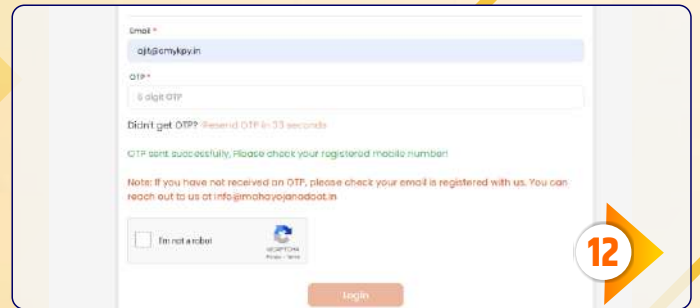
Email *

ajit@cmykpy.in

OTP *

6 digit OTP

Didn't get OTP? Resend OTP in 53 seconds

OTP sent successfully, Please check your registered mobile number!

Note: If you have not received an OTP, please check your email is registered with us. You can reach out to us at info@mahayojanadoot.in

I'm not a robot

reCAPTCHA
Privacy - Terms

Login

12